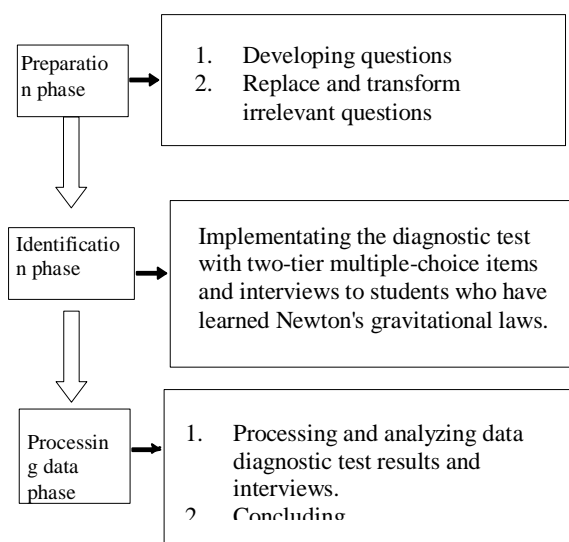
Preparation phase

1. Developing questions
2. Replace and transform irrelevant questions

Identification phase

Implementating the diagnostic test with two-tier multiple-choice items and interviews to students who have learned Newton's gravitational laws.

Processing data phase

1. Processing and analyzing data diagnostic test results and interviews.
2. Concluding